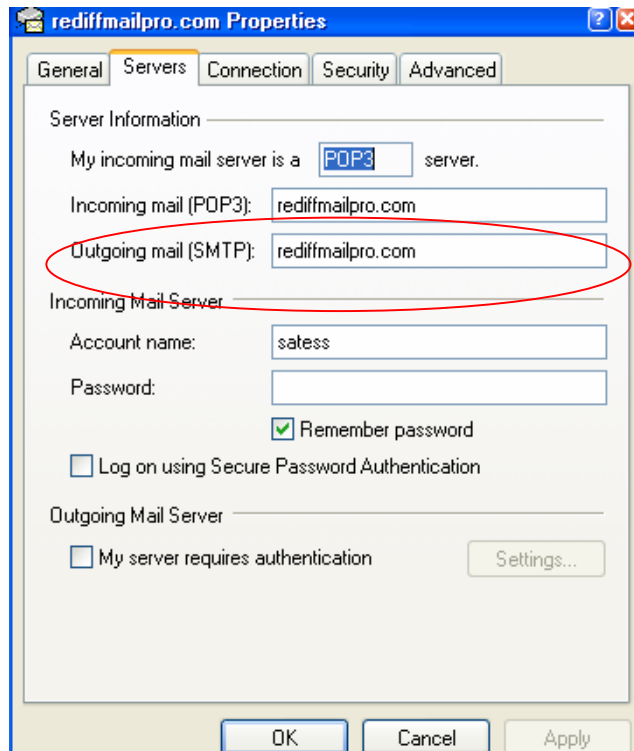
rediffmailpro.com Properties

?

General | Servers | Connection | Security | Advanced

Server Information

My incoming mail server is a POP3 server.

Incoming mail (POP3): rediffmailpro.com

Outgoing mail (SMTP): rediffmailpro.com

Incoming Mail Server

Account name: satess

Password:

Remember password

Log on using Secure Password Authentication

Outgoing Mail Server

My server requires authentication

Settings...

OK

Cancel

Apply